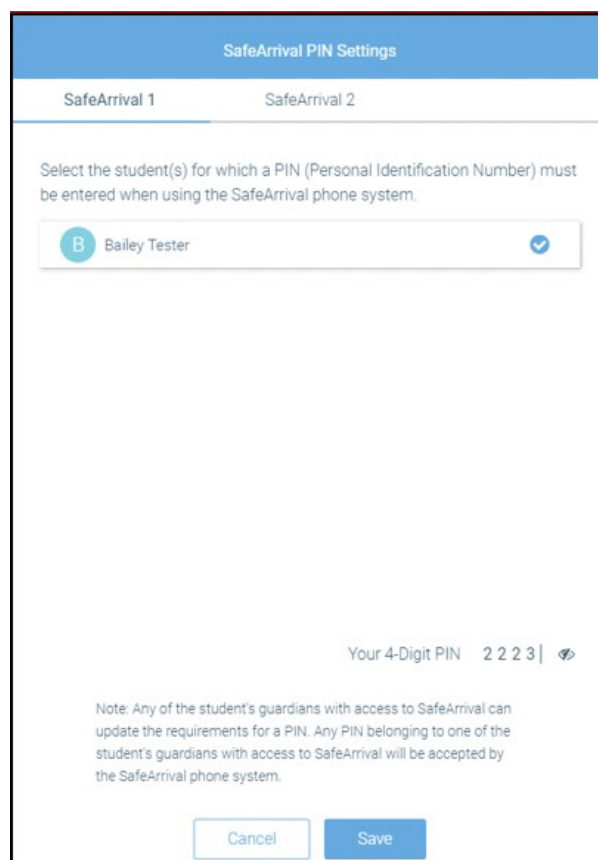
SafeArrival PIN Settings

SafeArrival 1

SafeArrival 2

Select the student(s) for which a PIN (Personal Identification Number) must be entered when using the SafeArrival phone system.

B Bailey Tester

Your 4-Digit PIN 2 2 2 3

Note: Any of the student's guardians with access to SafeArrival can update the requirements for a PIN. Any PIN belonging to one of the student's guardians with access to SafeArrival will be accepted by the SafeArrival phone system.

Cancel

Save